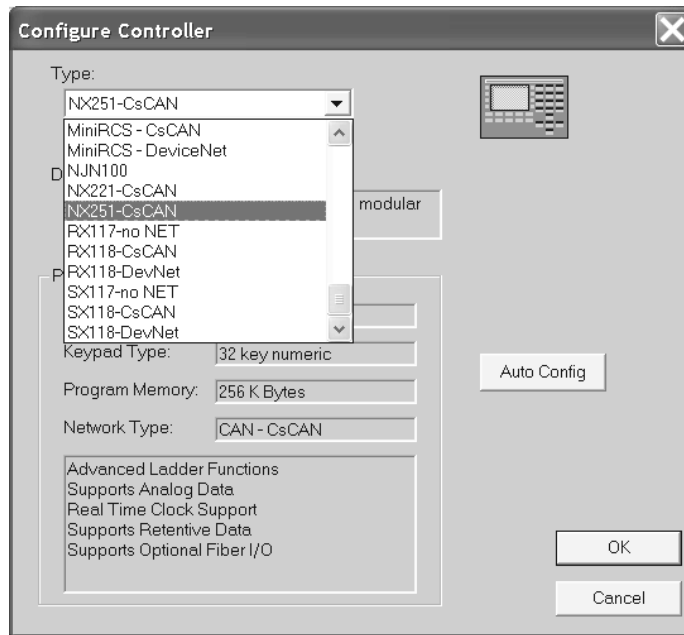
Configure Controller

Type:

NX251-CsCAN

MiniRCS - CsCAN
MiniRCS - DeviceNet
NJN100
NX221-CsCAN
NX251-CsCAN
RX117-no NET
RX118-CsCAN
RX118-DevNet
SX117-no NET
SX118-CsCAN
SX118-DevNet

D

modular

P

Keypad Type: 32 key numeric

Program Memory: 256 K Bytes

Network Type: CAN - CsCAN

Advanced Ladder Functions
Supports Analog Data
Real Time Clock Support
Supports Retentive Data
Supports Optional Fiber I/O

Auto Config

OK

Cancel